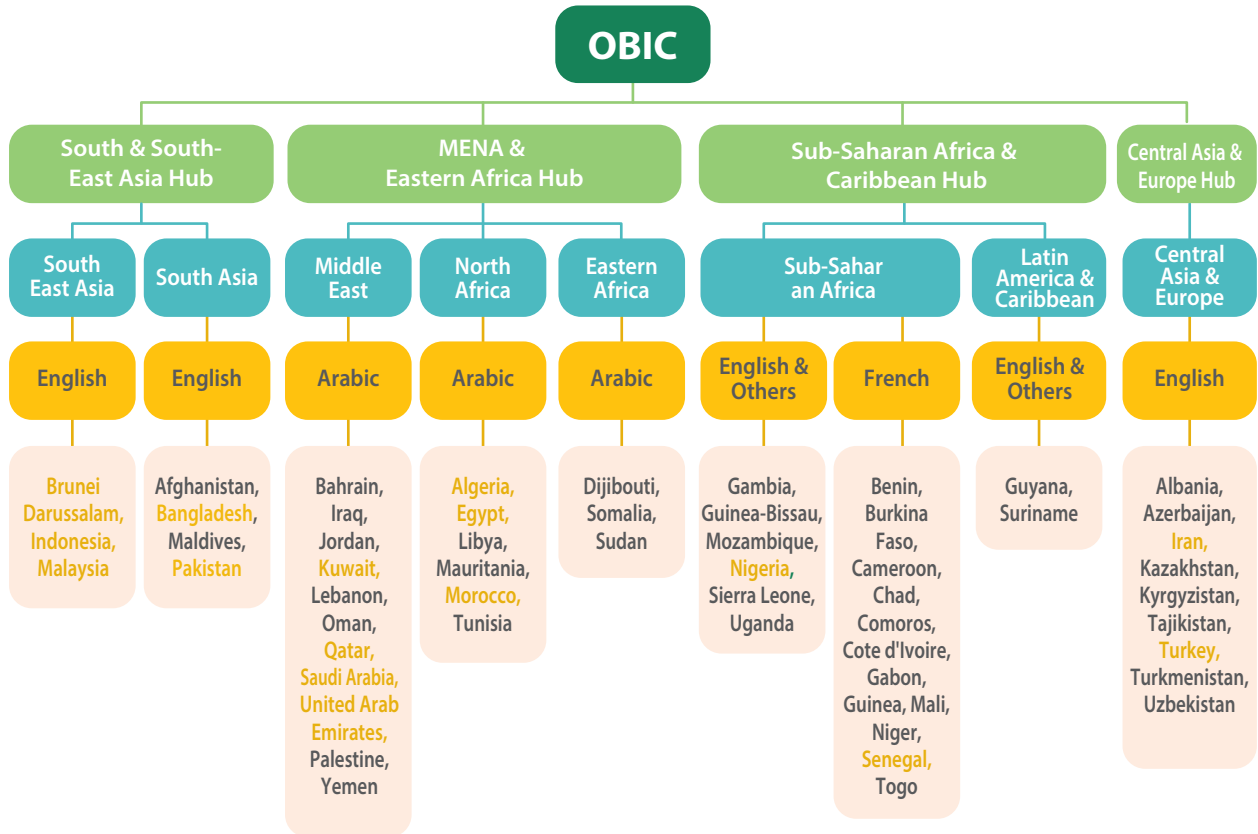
OBIC

South & South-East Asia Hub

MENA & Eastern Africa Hub

Sub-Saharan Africa & Caribbean Hub

Central Asia & Europe Hub

South East Asia

English

Brunei Darussalam, Indonesia, Malaysia

South Asia

English

Afghanistan, Bangladesh, Maldives, Pakistan

Middle East

Arabic

Bahrain, Iraq, Jordan, Kuwait, Lebanon, Oman, Qatar, Saudi Arabia, United Arab Emirates, Palestine, Yemen

North Africa

Arabic

Algeria, Egypt, Libya, Mauritania, Morocco, Tunisia

Eastern Africa

Arabic

Dijibouti, Somalia, Sudan

Sub-Sahar an Africa

English & Others

Gambia, Guinea-Bissau, Mozambique, Nigeria, Sierra Leone, Uganda

French

Benin, Burkina Faso, Cameroon, Chad, Comoros, Cote d'Ivoire, Gabon, Guinea, Mali, Niger, Senegal, Togo

Latin America & Caribbean

English & Others

Guyana, Suriname

Central Asia & Europe

English

Albania, Azerbaijan, Iran, Kazakhstan, Kyrgyzistan, Tajikistan, Turkey, Turkmenistan, Uzbekistan